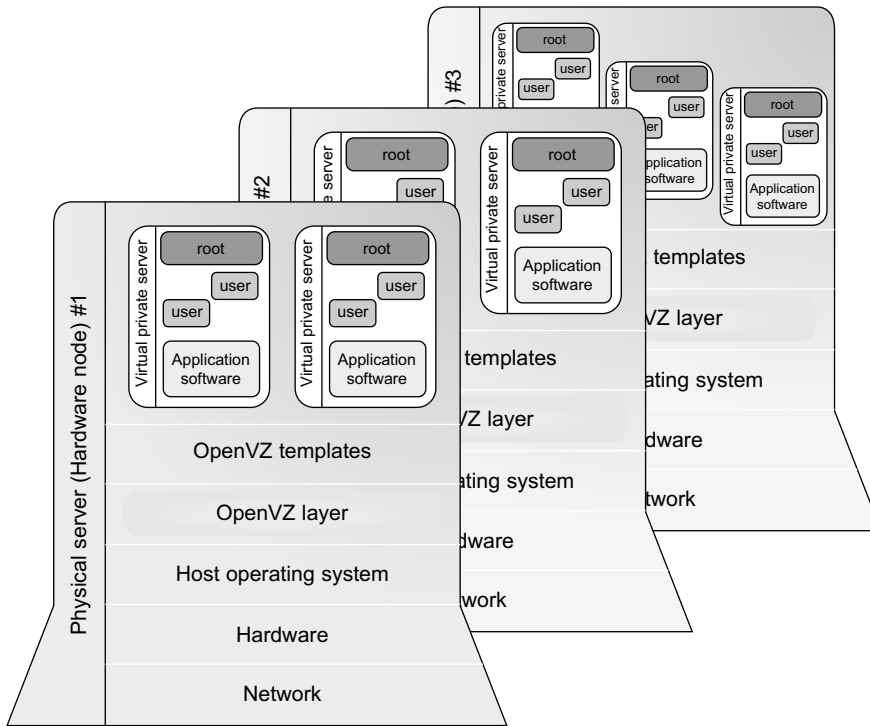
) #3

Virtual private server
root
user
user

server
root
user
pplication
oftware

Virtual private server
root
user
user
Application
software

templates
Z layer
ating system
dware
twork

#2

e server
root
user

Virtual private server
root
user
user
Application
software

templates
Z layer
ating system
dware
twork

Physical server (Hardware node) #1

Virtual private server
root
user
user
Application
software

Virtual private server
root
user
user
Application
software

OpenVZ templates
OpenVZ layer
Host operating system
Hardware
Network